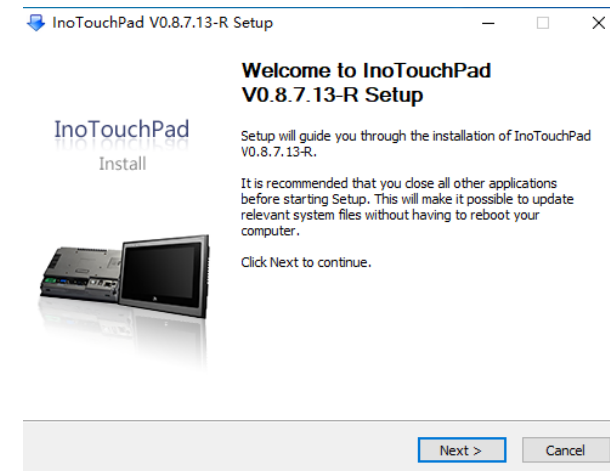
InoTouchPad V0.8.7.13-R Setup

InoTouchPad
Install

Welcome to InoTouchPad V0.8.7.13-R Setup

Setup will guide you through the installation of InoTouchPad V0.8.7.13-R.

It is recommended that you close all other applications before starting Setup. This will make it possible to update relevant system files without having to reboot your computer.

Click Next to continue.

Next >
Cancel